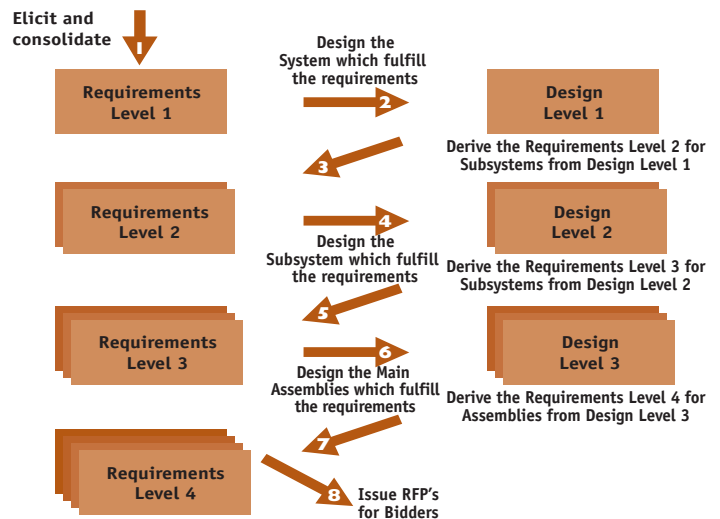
Elicit and consolidate

1

Requirements Level 1

Design the System which fulfill the requirements

2

Design Level 1

Derive the Requirements Level 2 for Subsystems from Design Level 1

3

Requirements Level 2

4

Design Level 2

Design the Subsystem which fulfill the requirements

Derive the Requirements Level 3 for Subsystems from Design Level 2

5

Requirements Level 3

6

Design the Main Assemblies which fulfill the requirements

Design Level 3

Derive the Requirements Level 4 for Assemblies from Design Level 3

7

Requirements Level 4

8

Issue RFP's for Bidders